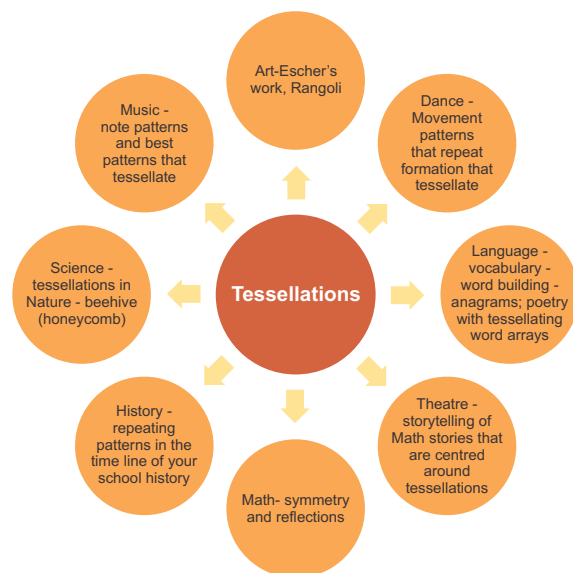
Tessellations

Art-Escher's work, Rangoli

Dance - Movement patterns that repeat formation that tessellate

Language - vocabulary - word building - anagrams; poetry with tessellating word arrays

Theatre - storytelling of Math stories that are centred around tessellations

Math- symmetry and reflections

History - repeating patterns in the time line of your school history

Science - tessellations in Nature - beehive (honeycomb)

Music - note patterns and best patterns that tessellate